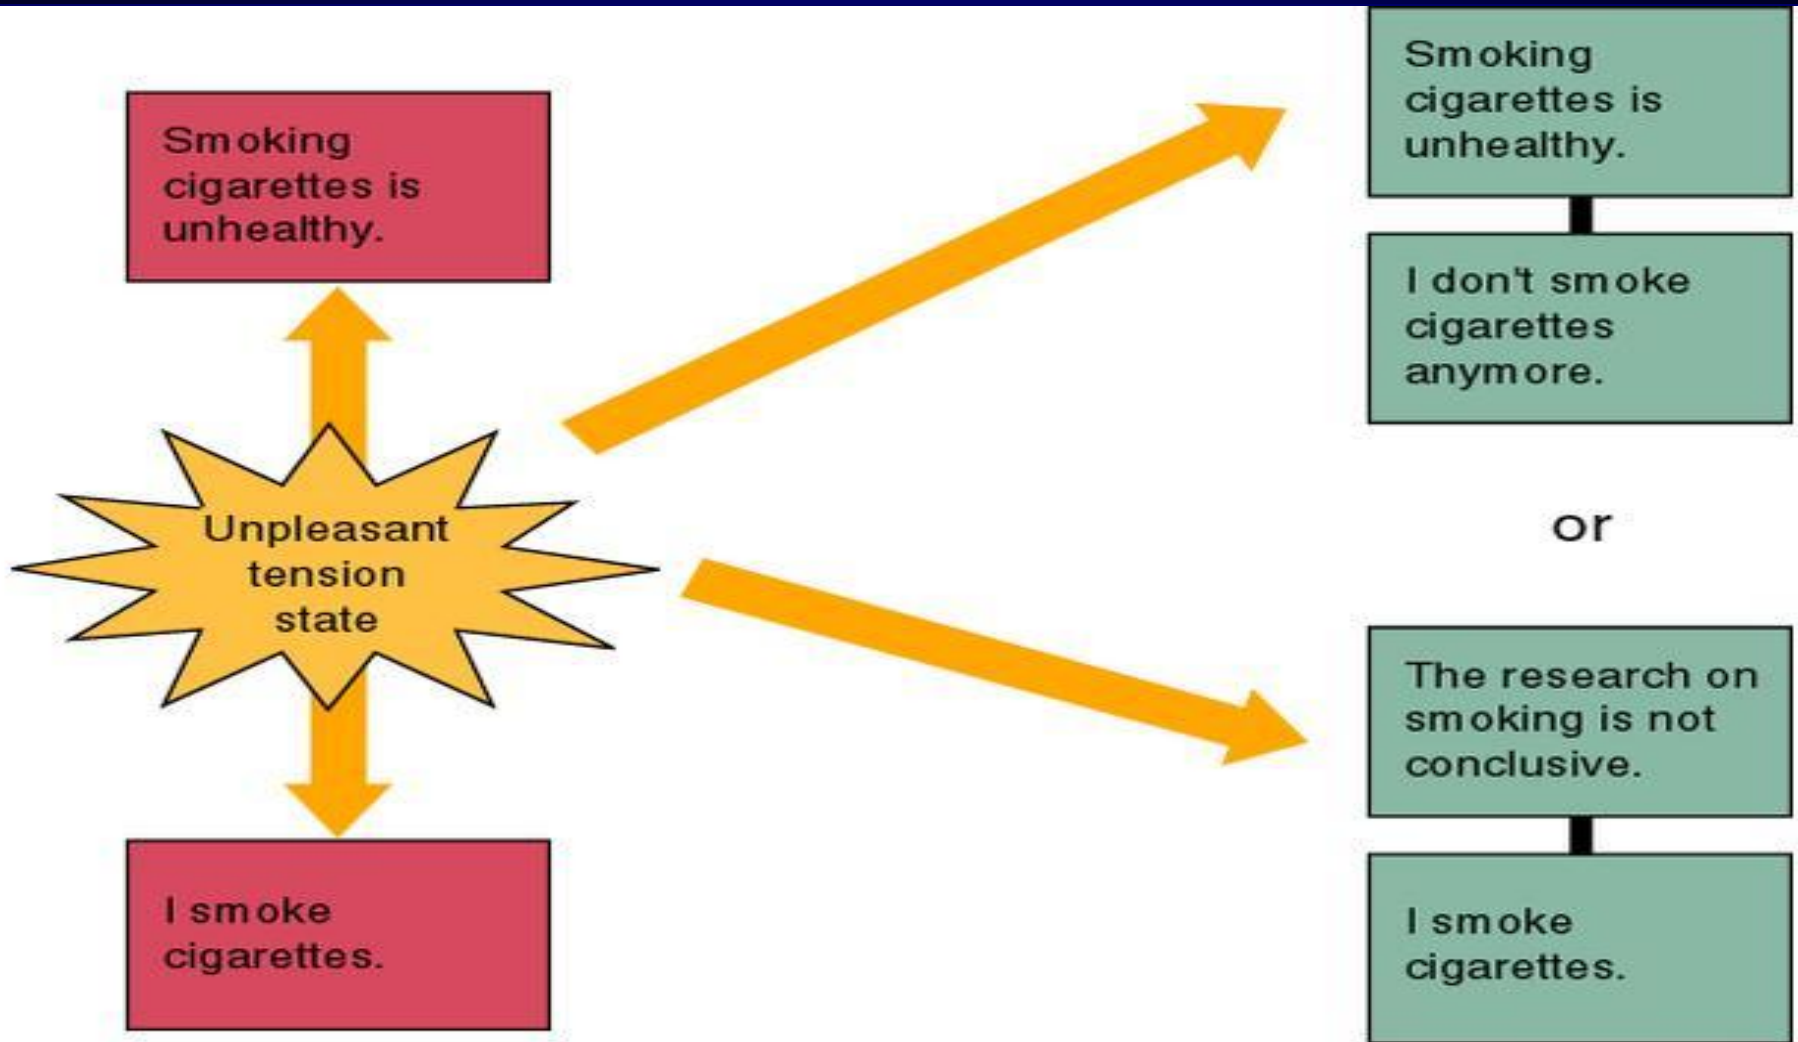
Smoking cigarettes is unhealthy.

Unpleasant tension state

I smoke cigarettes.

Smoking cigarettes is unhealthy.

I don't smoke cigarettes anymore.

or

The research on smoking is not conclusive.

I smoke cigarettes.